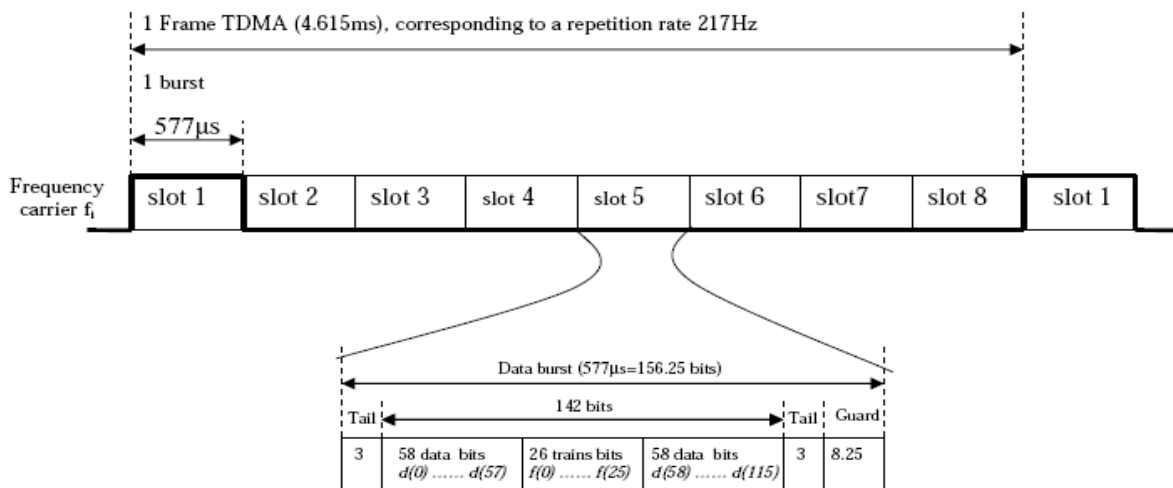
1 Frame TDMA (4.615ms), corresponding to a repetition rate 217Hz

1 burst

577µs

Frequency carrier $f_i$

| slot 1 | slot 2 | slot 3 | slot 4 | slot 5 | slot 6 | slot7 | slot 8 | slot 1 |
|---|---|---|---|---|---|---|---|---|

Data burst (577µs=156.25 bits)

Tail

142 bits

Tail

Guard

| 3 | 58 data bits $d(0)$ …… $d(57)$ | 26 trains bits $f(0)$ …… $f(25)$ | 58 data bits $d(58)$ …… $d(115)$ | 3 | 8.25 |
|---|---|---|---|---|---|